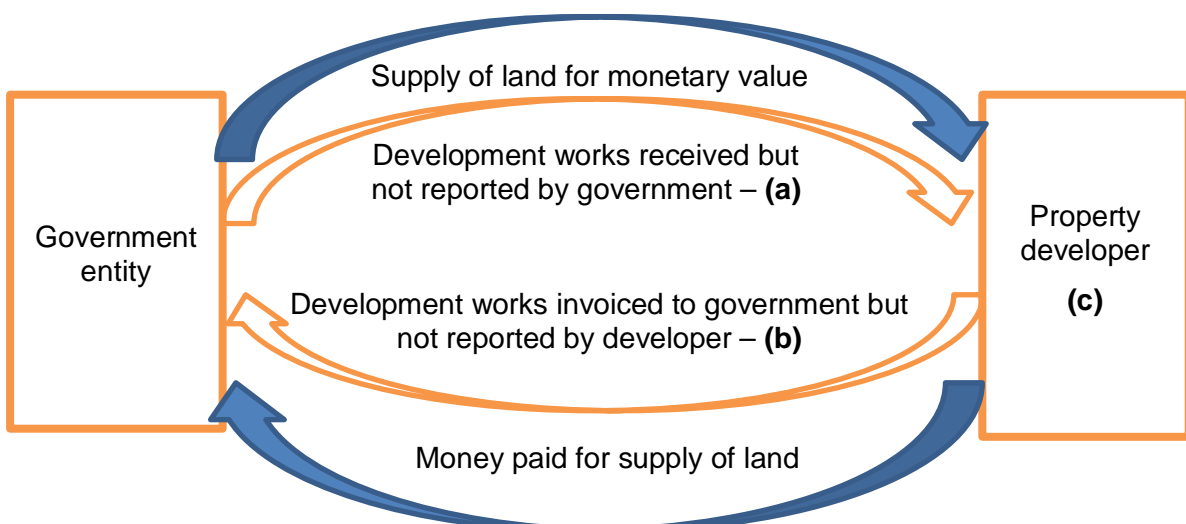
Supply of land for monetary value

Development works received but not reported by government – **(a)**

Government entity

Property developer

**(c)**

Development works invoiced to government but not reported by developer – **(b)**

Money paid for supply of land